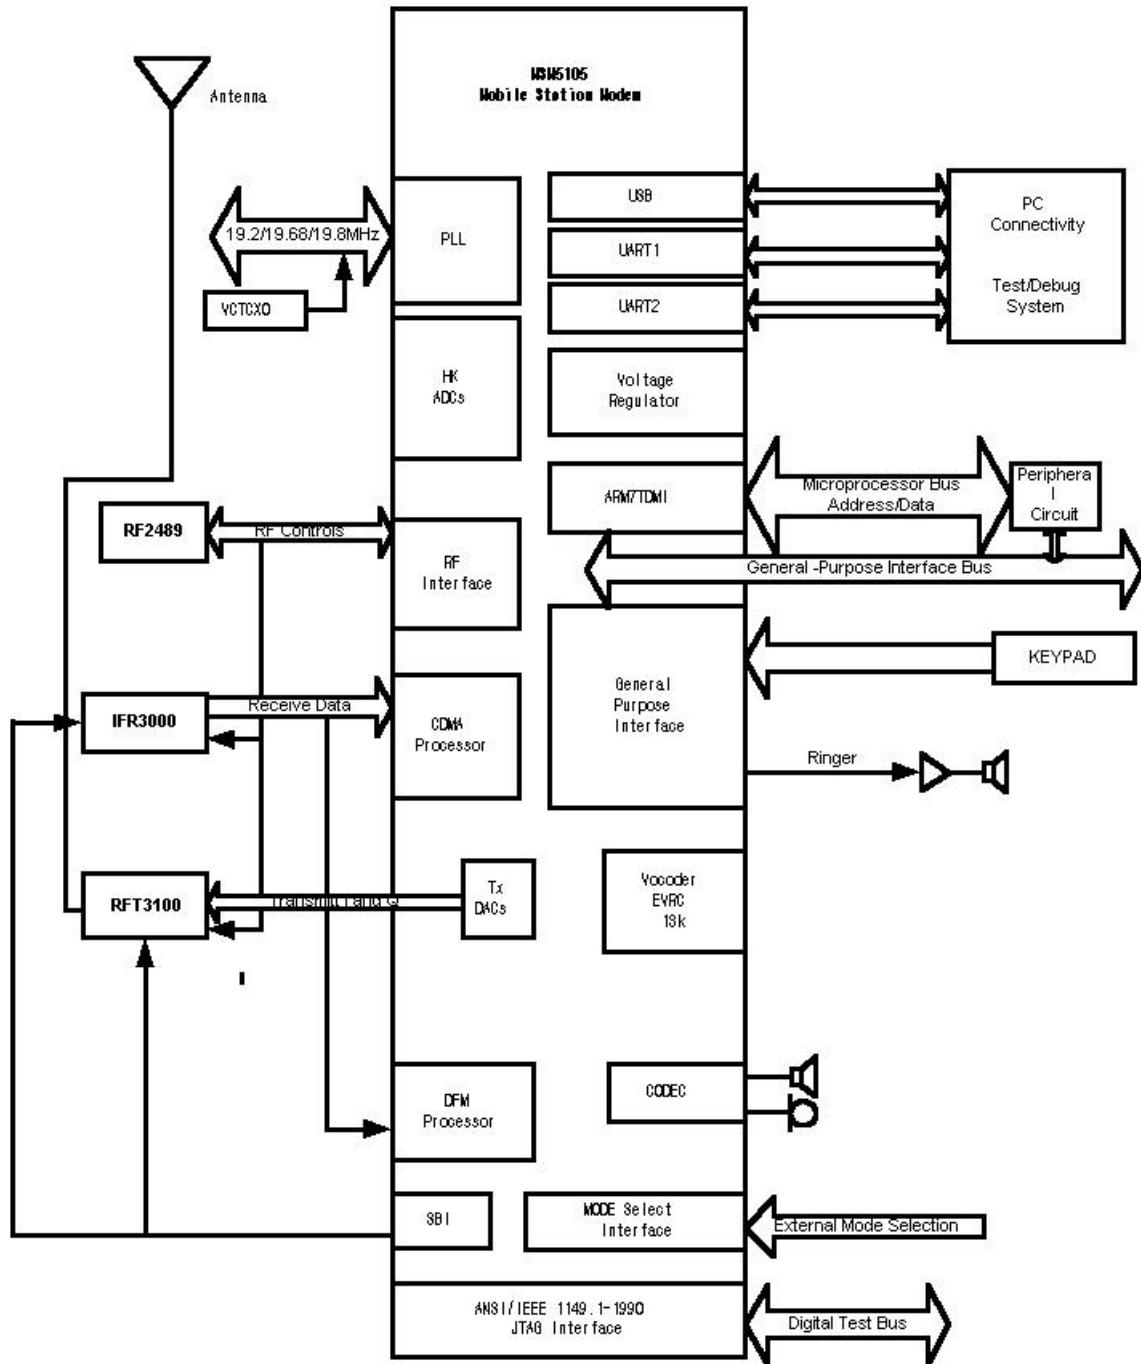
MSM5105
Mobile Station Modem

Antenna

19.2/19.68/19.8MHz

VCTCXO

PLL

USB

UART1

UART2

PC Connectivity

Test/Debug System

HK ADCs

Voltage Regulator

ARM7TDMI

Microprocessor Bus Address/Data

Periphera l Circuit

RF2489

RF Controls

RF Interface

General -Purpose Interface Bus

KEYPAD

General Purpose Interface

IFR3000

Receive Data

CDMA Processor

Ringer

RFT3100

Transmit I and Q

Tx DACs

Vocoder EVRC 13k

DFM Processor

CODEC

SBI

MODE Select Interface

External Mode Selection

ANSI/IEEE 1149.1-1990 JTAG Interface

Digital Test Bus